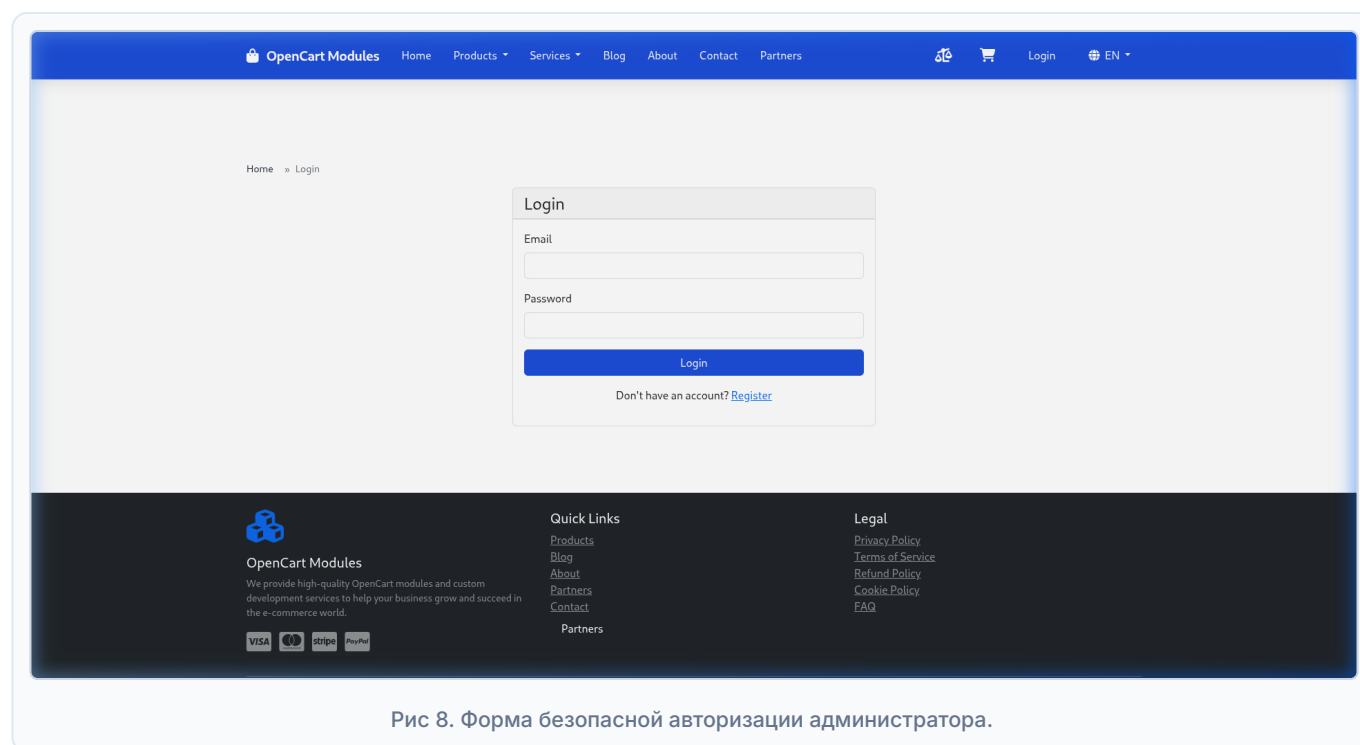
OpenCart Modules Home Products Services Blog About Contact Partners Login EN

Home » Login

Login

Email

Password

Login

Don't have an account? Register

OpenCart Modules

We provide high-quality OpenCart modules and custom development services to help your business grow and succeed in the e-commerce world.

VISA stripe PayPal

Quick Links

Products
Blog
About
Partners
Contact

Partners

Legal

Privacy Policy
Terms of Service
Refund Policy
Cookie Policy
FAQ

Рис 8. Форма безопасной авторизации администратора.